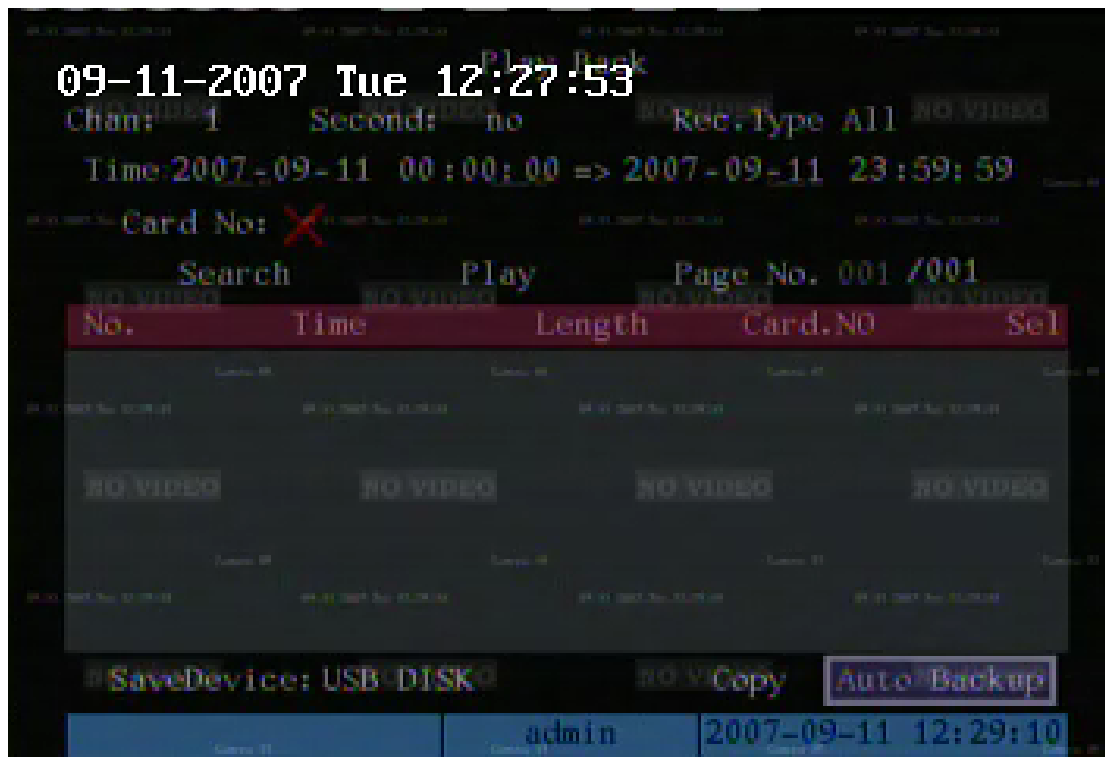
09-11-2007 Tue 12:27:53

Play Back

Chan: 1 Second: no Rec.Type All

Time 2007-09-11 00:00:00 => 2007-09-11 23:59:59

Card No:

Search Play Page No. 001 /001

| No. | Time | Length | Card.NO | Sel |
|---|---|---|---|---|

NO VIDEO NO VIDEO NO VIDEO NO VIDEO

SaveDevice: USB DISK Copy Auto Backup

admin 2007-09-11 12:29:10